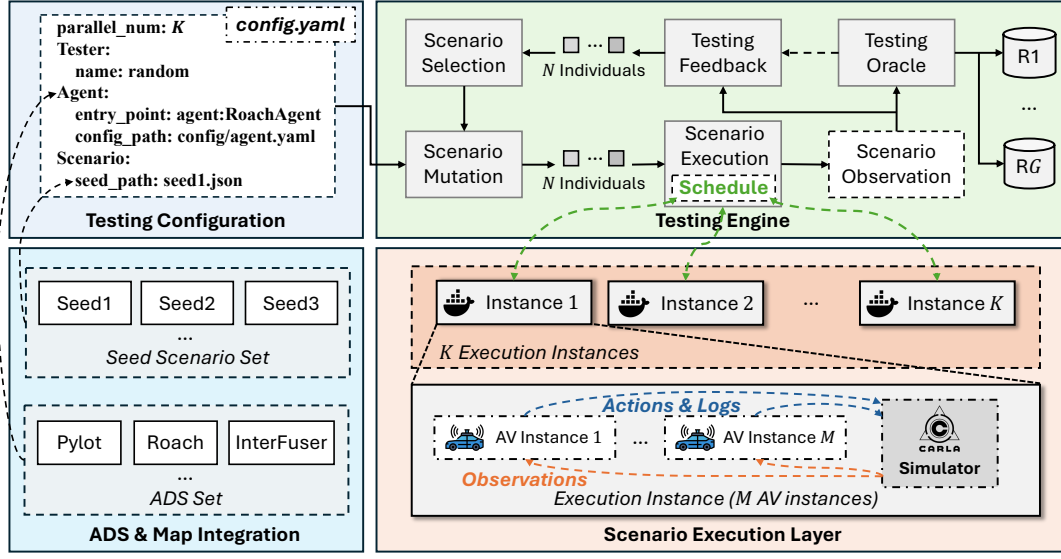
config.yaml

parallel_num: $K$
Tester:
name: random
Agent:
entry_point: agent:RoachAgent
config_path: config/agent.yaml
Scenario:
seed_path: seed1.json

Testing Configuration

Scenario Selection

... $N$ Individuals

Testing Feedback

Testing Oracle

R1

...

R$G$

Scenario Mutation

... $N$ Individuals

Scenario Execution

Schedule

Scenario Observation

Testing Engine

Seed1 Seed2 Seed3

...

Seed Scenario Set

Pylot Roach InterFuser

...

ADS Set

ADS & Map Integration

Instance 1 Instance 2 ... Instance $K$

$K$ Execution Instances

Actions & Logs

AV Instance 1 ... AV Instance $M$

CARLA

Simulator

Observations

Execution Instance ($M$ AV instances)

Scenario Execution Layer